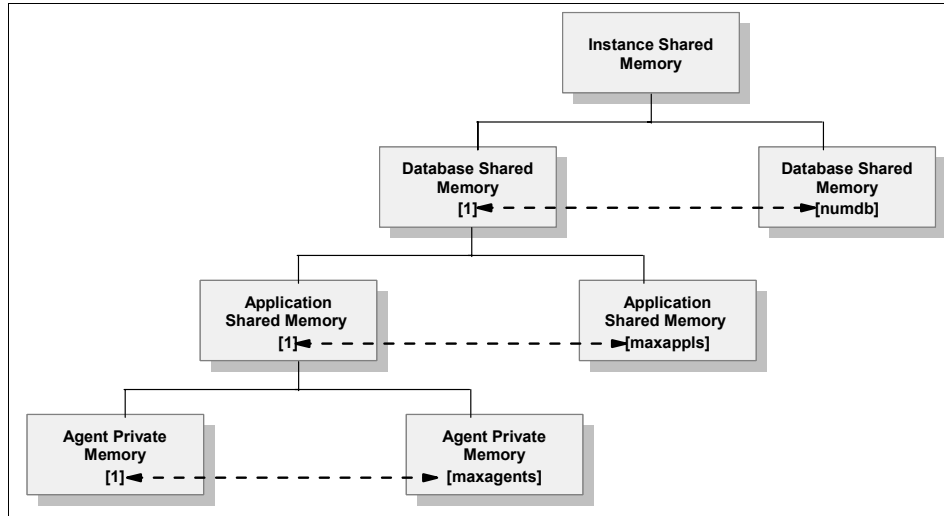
Instance Shared Memory

Database Shared Memory
[1]

Database Shared Memory
[numdb]

Application Shared Memory
[1]

Application Shared Memory
[maxappls]

Agent Private Memory
[1]

Agent Private Memory
[maxagents]